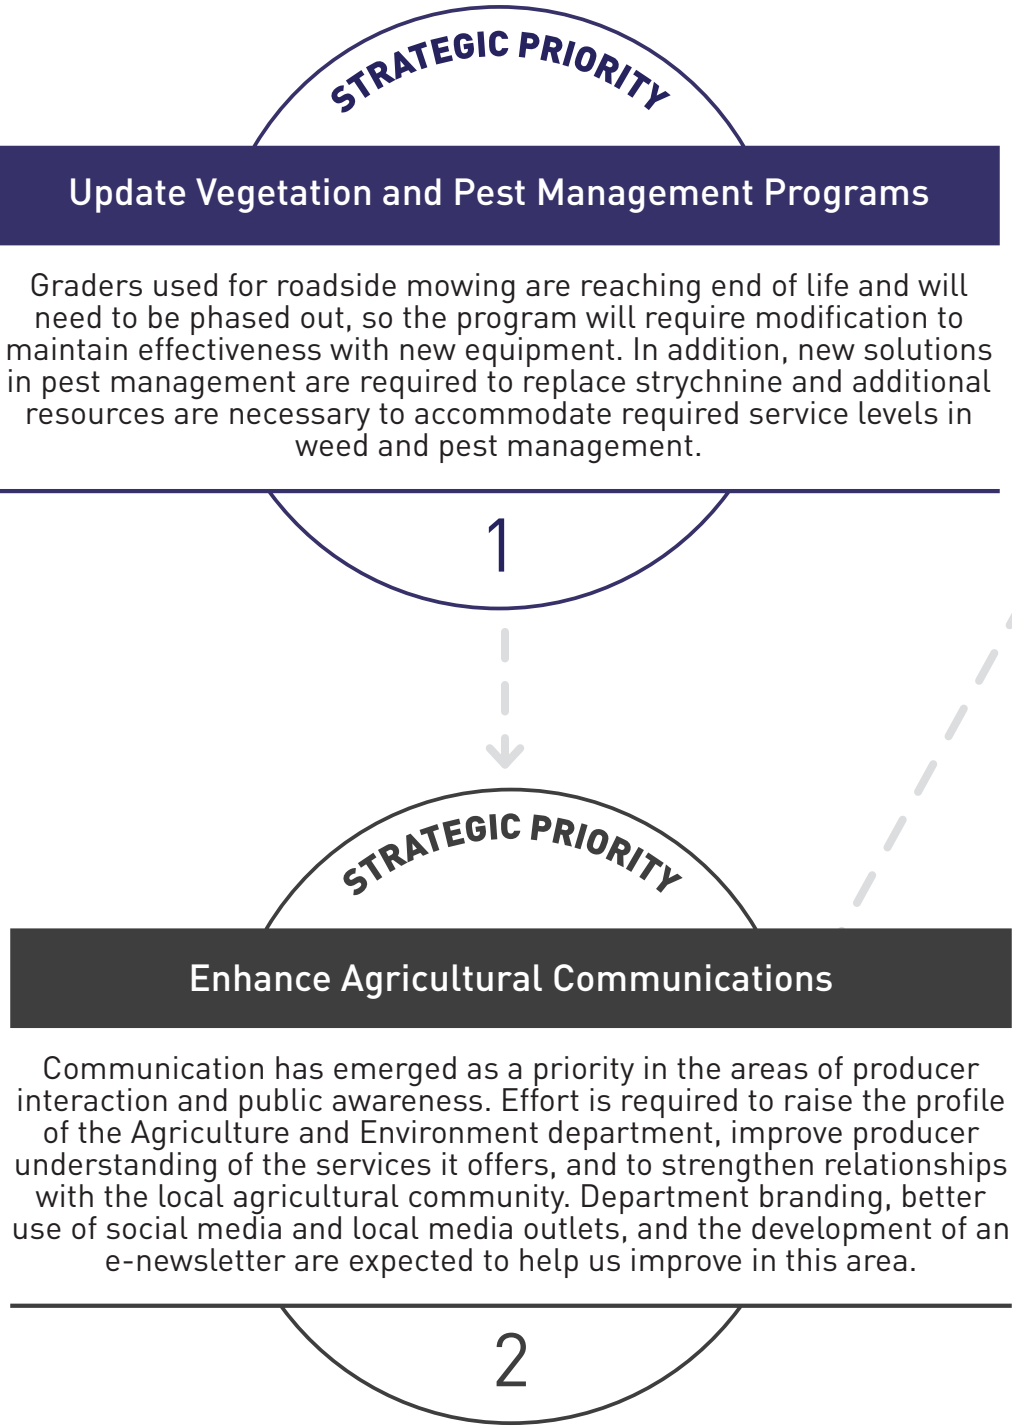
STRATEGIC PRIORITY

Update Vegetation and Pest Management Programs

Graders used for roadside mowing are reaching end of life and will need to be phased out, so the program will require modification to maintain effectiveness with new equipment. In addition, new solutions in pest management are required to replace strychnine and additional resources are necessary to accommodate required service levels in weed and pest management.

1

STRATEGIC PRIORITY

Enhance Agricultural Communications

Communication has emerged as a priority in the areas of producer interaction and public awareness. Effort is required to raise the profile of the Agriculture and Environment department, improve producer understanding of the services it offers, and to strengthen relationships with the local agricultural community. Department branding, better use of social media and local media outlets, and the development of an e-newsletter are expected to help us improve in this area.

2